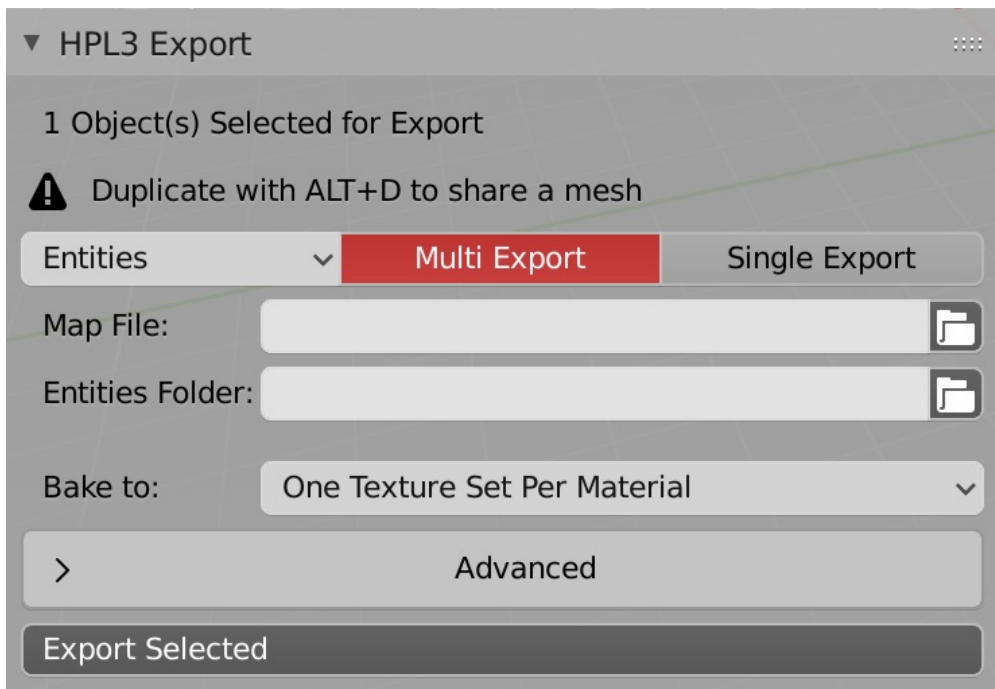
HPL3 Export

1 Object(s) Selected for Export

Duplicate with ALT+D to share a mesh

Entities | Multi Export | Single Export

Map File:

Entities Folder:

Bake to: One Texture Set Per Material

Advanced

Export Selected